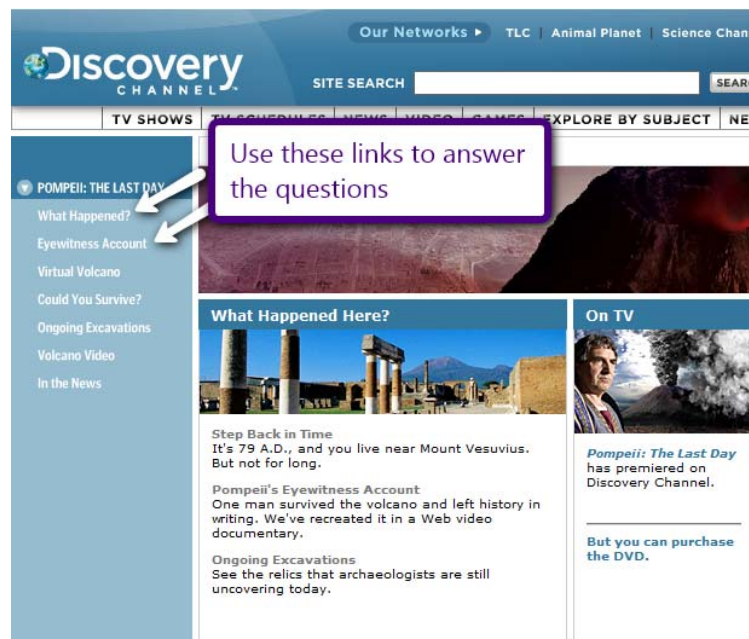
Discovery CHANNEL

Our Networks ▸ TLC | Animal Planet | Science Chan

SITE SEARCH SEAR

TV SHOWS | TV SCHEDULES | NEWS | VIDEO | GAMES | EXPLORE BY SUBJECT | NE

Use these links to answer the questions

POMPEII: THE LAST DAY
What Happened?
Eyewitness Account
Virtual Volcano
Could You Survive?
Ongoing Excavations
Volcano Video
In the News

What Happened Here?

Step Back in Time
It's 79 A.D., and you live near Mount Vesuvius. But not for long.

Pompeii's Eyewitness Account
One man survived the volcano and left history in writing. We've recreated it in a Web video documentary.

Ongoing Excavations
See the relics that archaeologists are still uncovering today.

On TV

Pompeii: The Last Day has premiered on Discovery Channel.

But you can purchase the DVD.